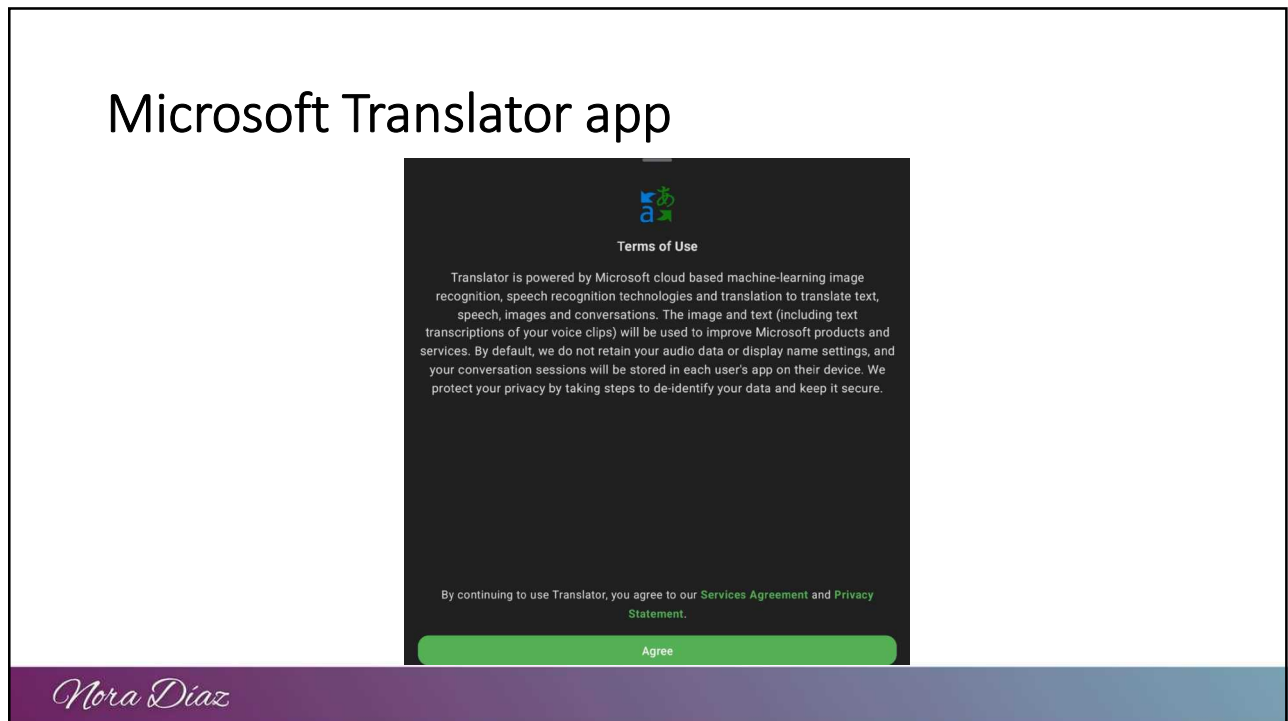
Microsoft Translator app

Terms of Use

Translator is powered by Microsoft cloud based machine-learning image recognition, speech recognition technologies and translation to translate text, speech, images and conversations. The image and text (including text transcriptions of your voice clips) will be used to improve Microsoft products and services. By default, we do not retain your audio data or display name settings, and your conversation sessions will be stored in each user's app on their device. We protect your privacy by taking steps to de-identify your data and keep it secure.

By continuing to use Translator, you agree to our Services Agreement and Privacy Statement.

Agree

Nora Diaz